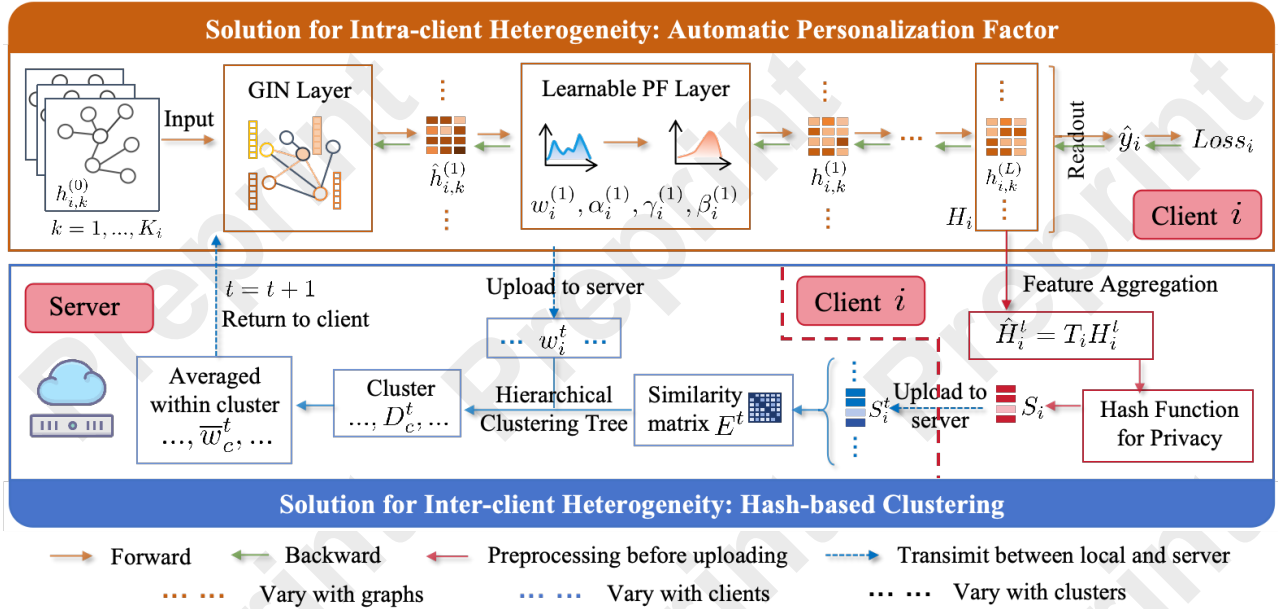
Solution for Intra-client Heterogeneity: Automatic Personalization Factor

Input

$h_{i,k}^{(0)}$

$k = 1, ..., K_i$

GIN Layer

$\hat{h}_{i,k}^{(1)}$

Learnable PF Layer

$w_i^{(1)}, \alpha_i^{(1)}, \gamma_i^{(1)}, \beta_i^{(1)}$

$h_{i,k}^{(1)}$

$h_{i,k}^{(L)}$

$H_i$

Readout

$\hat{y}_i$

$Loss_i$

Client $i$

Server

$t = t + 1$
Return to client

Upload to server

$\cdots\ w_i^t\ \cdots$

Client $i$

Feature Aggregation

$\hat{H}_i^l = T_i H_i^l$

Averaged within cluster
$..., \overline{w}_c^t, ...$

Cluster
$..., D_c^t, ...$

Hierarchical Clustering Tree

Similarity matrix $E^t$

$S_i^t$

Upload to server

$S_i$

Hash Function for Privacy

Solution for Inter-client Heterogeneity: Hash-based Clustering

Forward
Backward
Preprocessing before uploading
Transimit between local and server
Vary with graphs
Vary with clients
Vary with clusters

Preprint